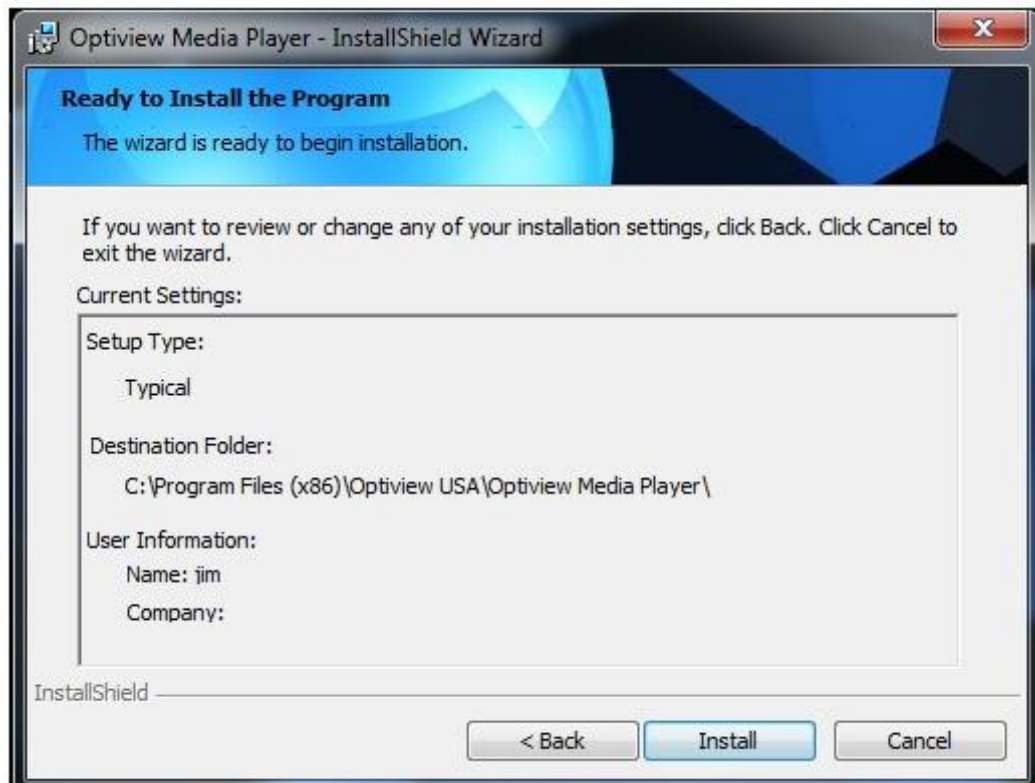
Optiview Media Player - InstallShield Wizard

Ready to Install the Program

The wizard is ready to begin installation.

If you want to review or change any of your installation settings, click Back. Click Cancel to exit the wizard.

Current Settings:

Setup Type:

Typical

Destination Folder:

C:\Program Files (x86)\Optiview USA\Optiview Media Player\

User Information:

Name: jim

Company:

InstallShield

< Back

Install

Cancel